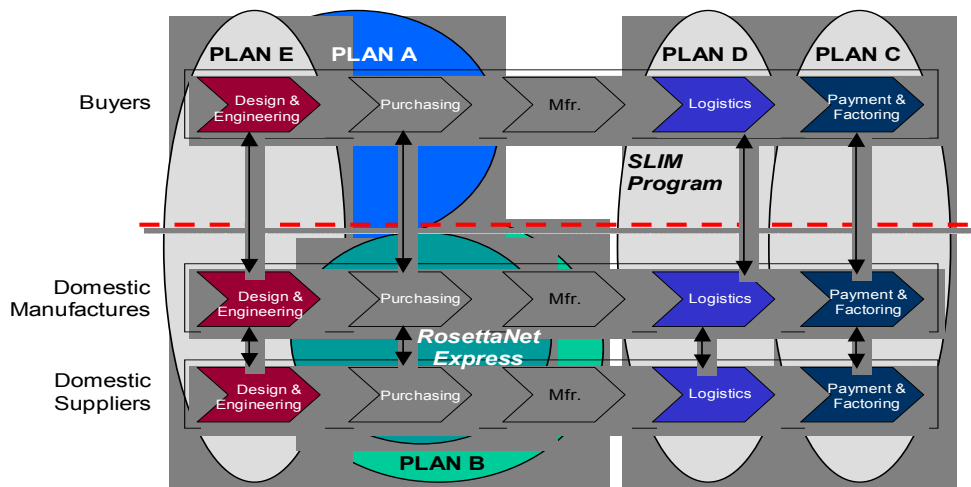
PLAN E
PLAN A
PLAN D
PLAN C

Buyers
Design & Engineering
Purchasing
Mfr.
Logistics
Payment & Factoring

SLIM Program

Domestic Manufactures
Design & Engineering
Purchasing
Mfr.
Logistics
Payment & Factoring

RosettaNet Express

Domestic Suppliers
Design & Engineering
Purchasing
Mfr.
Logistics
Payment & Factoring

PLAN B